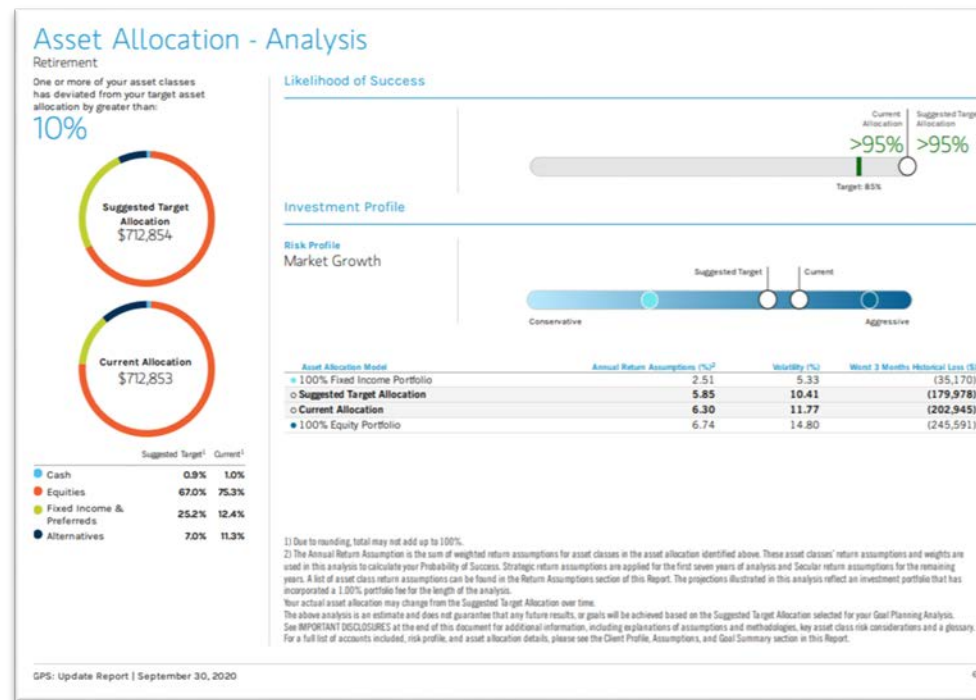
Asset Allocation - Analysis
Retirement

One or more of your asset classes has deviated from your target asset allocation by greater than:
10%

Suggested Target Allocation
$712,854

Current Allocation
$712,853

| | Suggested Target$^1$ | Current$^1$ |
|---|---|---|
| Cash | 0.9% | 1.0% |
| Equities | 67.0% | 75.3% |
| Fixed Income & Preferreds | 25.2% | 12.4% |
| Alternatives | 7.0% | 11.3% |

Likelihood of Success

Current Allocation | Suggested Target Allocation
>95% | >95%
Target: 85%

Investment Profile

Risk Profile
Market Growth

Suggested Target | Current
Conservative | Aggressive

| Asset Allocation Model | Annual Return Assumptions (%)$^2$ | Volatility (%) | Worst 3 Months Historical Loss ($) |
|---|---|---|---|
| 100% Fixed Income Portfolio | 2.51 | 5.33 | (35,170) |
| Suggested Target Allocation | 5.85 | 10.41 | (179,978) |
| Current Allocation | 6.30 | 11.77 | (202,945) |
| 100% Equity Portfolio | 6.74 | 14.80 | (245,591) |

1) Due to rounding, total may not add up to 100%.
2) The Annual Return Assumption is the sum of weighted return assumptions for asset classes in the asset allocation identified above. These asset classes' return assumptions and weights are used in this analysis to calculate your Probability of Success. Strategic return assumptions are applied for the first seven years of analysis and Secular return assumptions for the remaining years. A list of asset class return assumptions can be found in the Return Assumptions section of this Report. The projections illustrated in this analysis reflect an investment portfolio that has incorporated a 1.00% portfolio fee for the length of the analysis.
Your actual asset allocation may change from the Suggested Target Allocation over time.
The above analysis is an estimate and does not guarantee that any future results, or goals will be achieved based on the Suggested Target Allocation selected for your Goal Planning Analysis. See IMPORTANT DISCLOSURES at the end of this document for additional information, including explanations of assumptions and methodologies, key asset class risk considerations and a glossary. For a full list of accounts included, risk profile, and asset allocation details, please see the Client Profile, Assumptions, and Goal Summary section in this Report.

GPS: Update Report | September 30, 2020